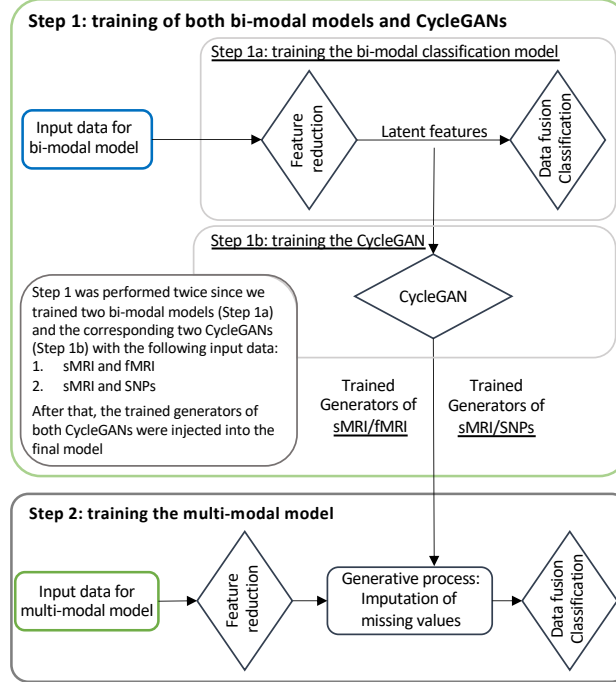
Step 1: training of both bi-modal models and CycleGANs

Step 1a: training the bi-modal classification model

Input data for bi-modal model

Feature reduction

Latent features

Data fusion Classification

Step 1b: training the CycleGAN

Step 1 was performed twice since we trained two bi-modal models (Step 1a) and the corresponding two CycleGANs (Step 1b) with the following input data:
1. sMRI and fMRI
2. sMRI and SNPs

After that, the trained generators of both CycleGANs were injected into the final model

CycleGAN

Trained Generators of sMRI/fMRI

Trained Generators of sMRI/SNPs

Step 2: training the multi-modal model

Input data for multi-modal model

Feature reduction

Generative process: Imputation of missing values

Data fusion Classification